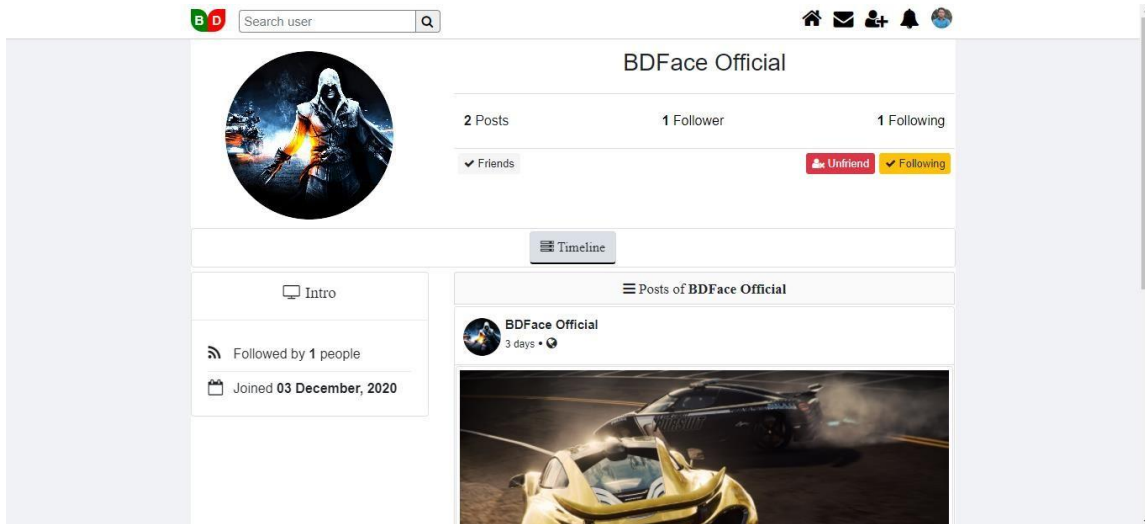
B D

Search user

BDFace Official

2 Posts

1 Follower

1 Following

Friends

Unfriend

Following

Timeline

Intro

Followed by 1 people

Joined 03 December, 2020

Posts of BDFace Official

BDFace Official

3 days •